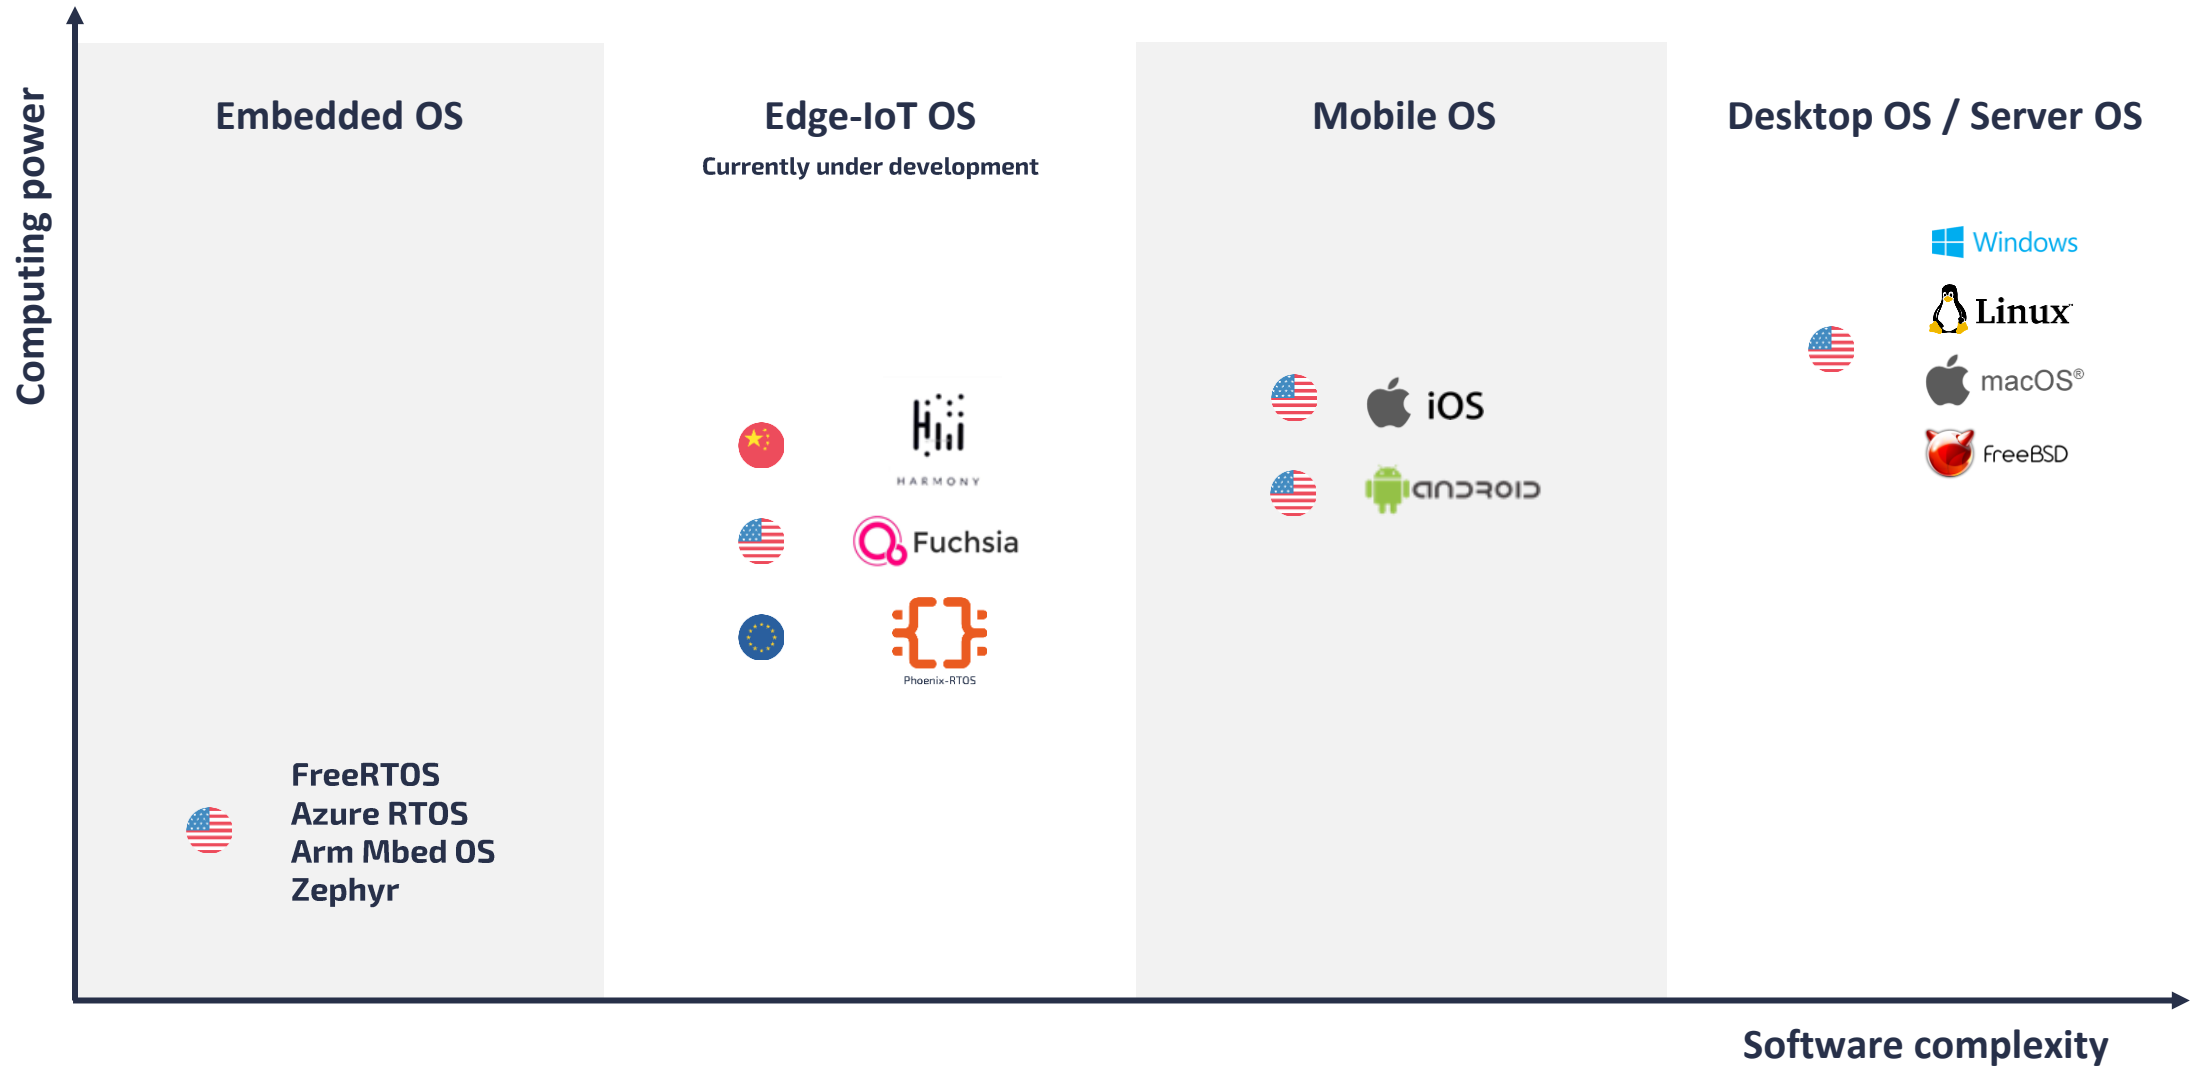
Computing power

Embedded OS

Edge-IoT OS

Currently under development

Mobile OS

Desktop OS / Server OS

Windows

Linux

macOS®

FreeBSD

iOS

android

HARMONY

Fuchsia

Phoenix-RTOS

FreeRTOS
Azure RTOS
Arm Mbed OS
Zephyr

Software complexity